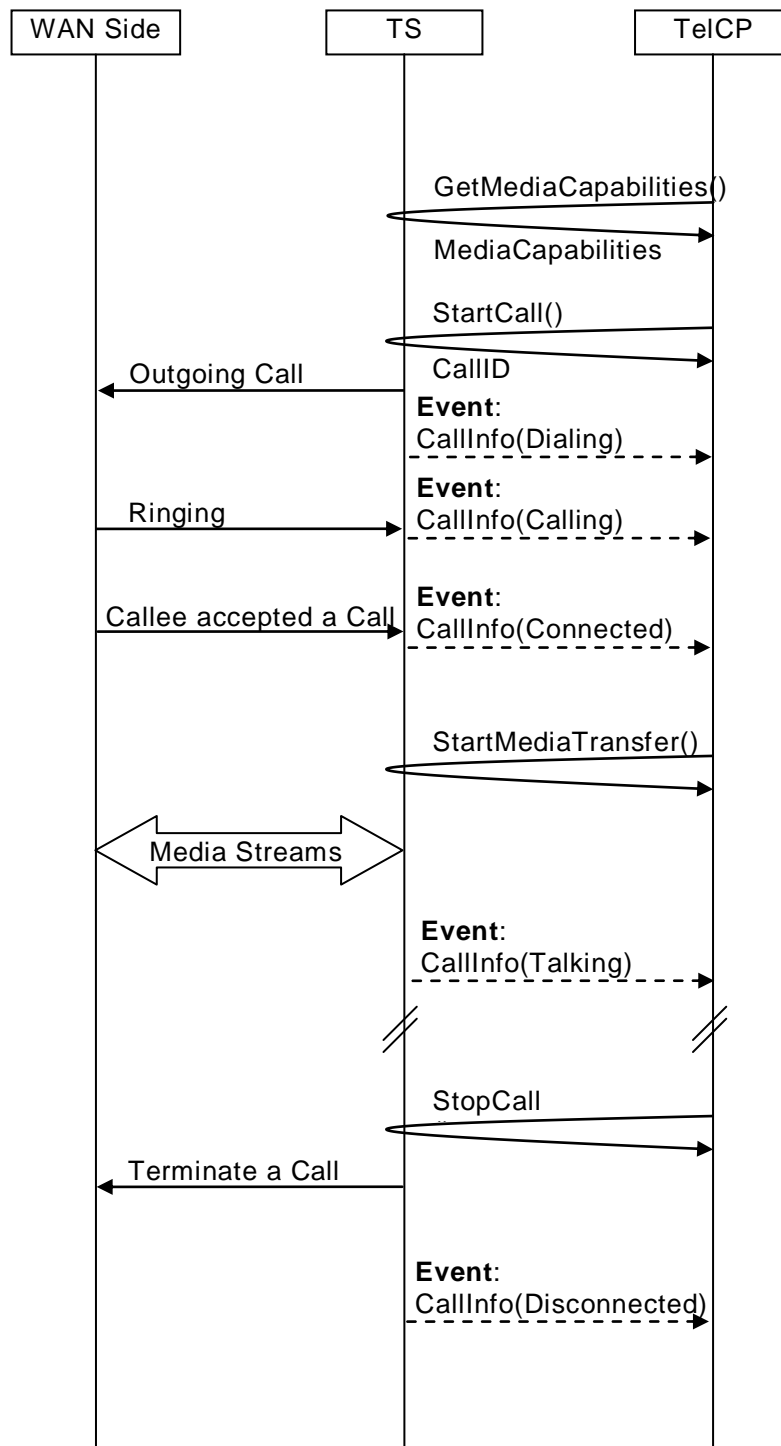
WAN Side
TS
TelCP

GetMediaCapabilities()
MediaCapabilities

StartCall()
CallID
Outgoing Call
**Event**:
CallInfo(Dialing)

Ringing
**Event**:
CallInfo(Calling)

Callee accepted a Call
**Event**:
CallInfo(Connected)

StartMediaTransfer()

Media Streams

**Event**:
CallInfo(Talking)

StopCall
Terminate a Call

**Event**:
CallInfo(Disconnected)